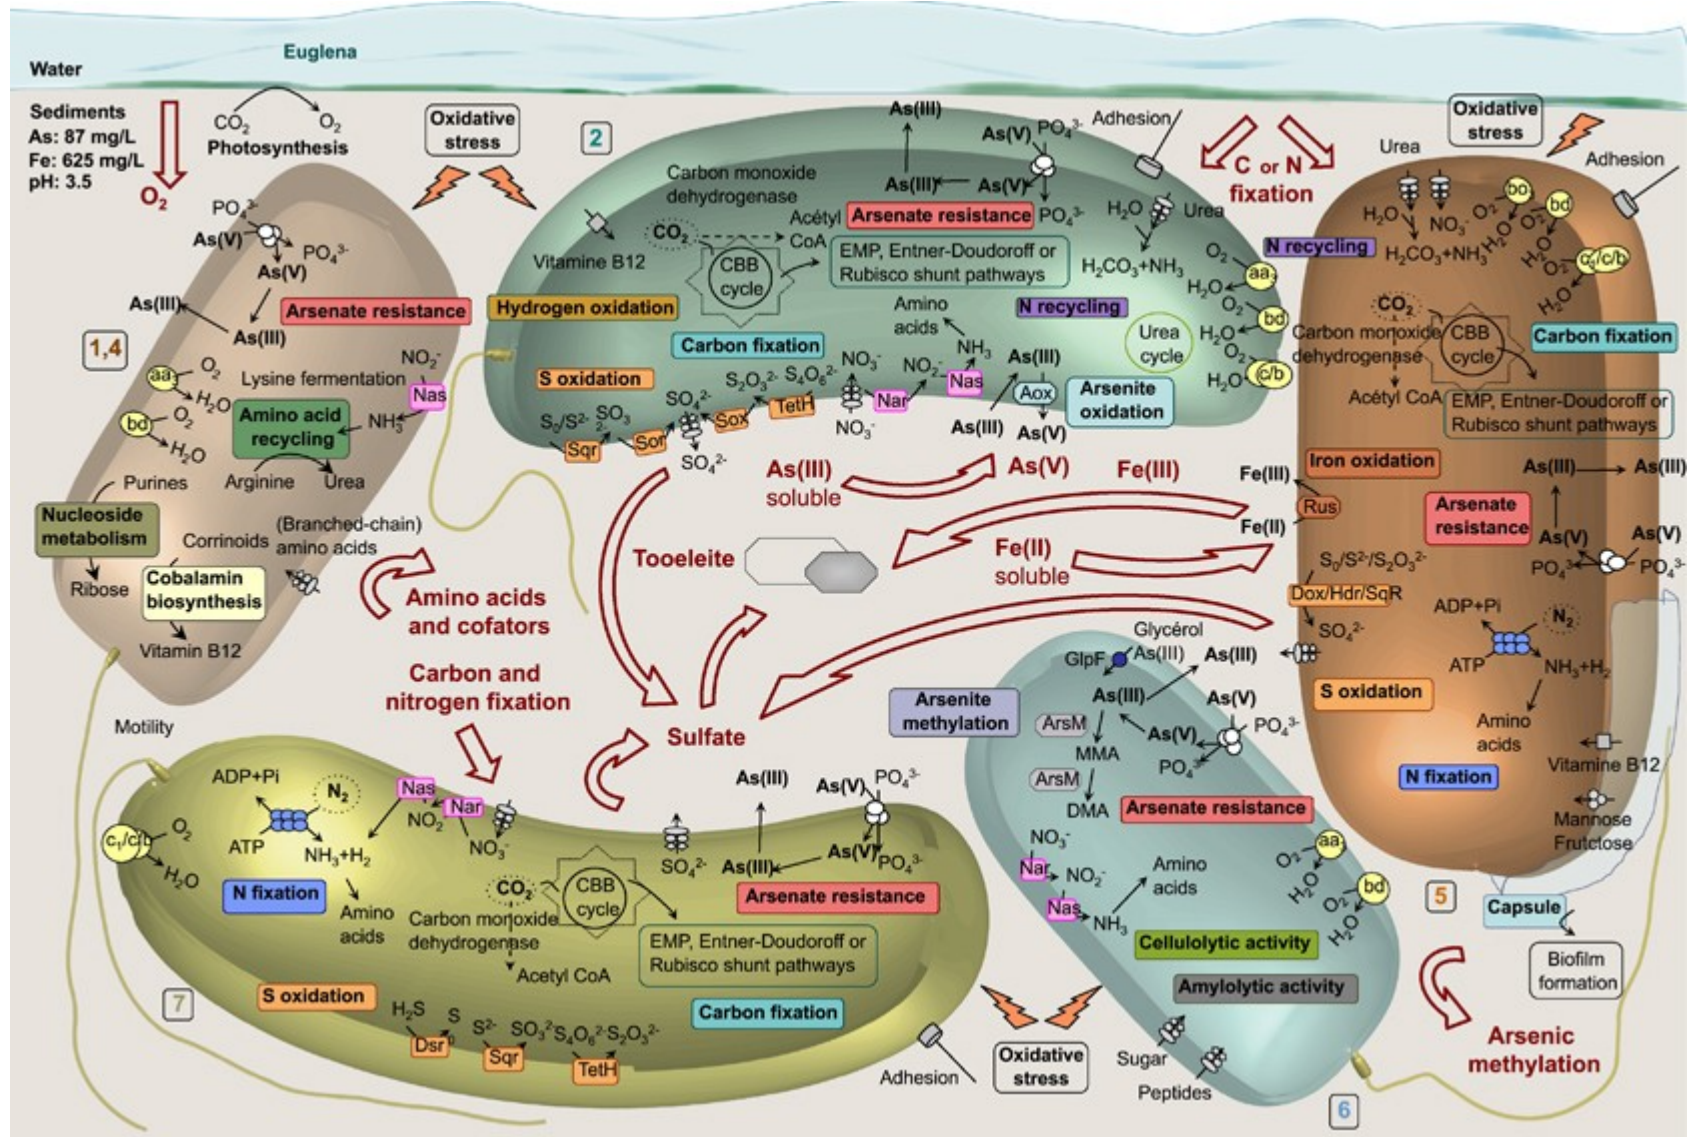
Water

Euglena

Sediments
As: 87 mg/L
Fe: 625 mg/L
pH: 3.5

$O_2$

$CO_2$ $O_2$
Photosynthesis

Oxidative stress

2

Oxidative stress

C or N fixation

Urea

Adhesion

1,4

$PO_4^{3-}$
As(V) $PO_4^{3-}$
As(V)
As(III)
Arsenate resistance
As(III)
$NO_3^-$
aa $O_2$ $H_2O$
Lysine fermentation
Nas
bd $O_2$ $H_2O$
Amino acid recycling
$NH_3$
Purines Arginine Urea
Nucleoside metabolism
Corrinoids
(Branched-chain) amino acids
Ribose
Cobalamin biosynthesis
Vitamin B12

Motility

As(III)
As(V) $PO_4^{3-}$
Adhesion
As(III) As(V)
Carbon monoxide dehydrogenase
Acétyl CoA
Arsenate resistance $PO_4^{3-}$
$H_2O$ Urea
$CO_2$
CBB cycle
EMP, Entner-Doudoroff or Rubisco shunt pathways
$H_2CO_3$+$NH_3$
Vitamine B12
Hydrogen oxidation
N recycling
Amino acids
Carbon fixation
$NH_3$
Urea cycle
S oxidation
$NO_3^-$ $NO_2^-$
Nas
As(III)
$S_2O_3^{2-}$ $S_4O_6^{2-}$
$SO_4^{2-}$
Nar
Aox
Arsenite oxidation
$S_0/S^{2-}$ $SO_3$
Sox TetH
Sqr Sor
$NO_3^-$
$SO_4^{2-}$
As(III) As(V)

As(III) soluble
As(V)
Fe(III)
Tooeleite
Fe(II) soluble
Amino acids and cofators
Carbon and nitrogen fixation
Sulfate

Oxidative stress
Adhesion
Urea
bo bd
$H_2O$ $NO_3^-$ $O_2$
N recycling
$H_2CO_3$+$NH_3$ $H_2O$ $O_2$
$O_2$ aa $H_2O$
$c_1/c/b$
$H_2O$
$CO_2$
bd
Carbon monoxide dehydrogenase
CBB cycle
Carbon fixation
$H_2O$ $O_2$ c/b
Acétyl CoA
EMP, Entner-Doudoroff or Rubisco shunt pathways
Iron oxidation
Fe(III)
Rus
Fe(II)
As(III) As(III)
Arsenate resistance
As(V) As(V)
$S_0/S^{2-}/S_2O_3^{2-}$
$PO_4^{3-}$ $PO_4^{3-}$
Dox/Hdr/SqR
$SO_4^{2-}$
ADP+Pi
$N_2$
ATP $NH_3$+$H_2$
S oxidation
Amino acids
N fixation
Vitamine B12
Mannose Frutctose
5
Capsule
Biofilm formation

Glycérol
GlpF As(III) As(III)
As(III)
As(V)
Arsenite methylation
ArsM
As(V) $PO_4^{3-}$
MMA
$PO_4^{3-}$
ArsM
DMA
Arsenate resistance
$NO_3^-$
Nar $NO_2^-$
Amino acids
Nas
$NH_3$
$O_2$ aa $H_2O$
$O_2$ bd $H_2O$
Cellulolytic activity
Amylolytic activity
Sugar
Peptides
6

Arsenic methylation

ADP+Pi
$N_2$
ATP
$NH_3$+$H_2$
$c_1/c/b$ $O_2$
$H_2O$
N fixation
Nas
Nar
$NO_2^-$
$NO_3^-$
Amino acids
$SO_4^{2-}$
As(III)
As(V) $PO_4^{3-}$
As(III) As(V) $PO_4^{3-}$
$CO_2$
CBB cycle
Carbon monoxide dehydrogenase
Arsenate resistance
EMP, Entner-Doudoroff or Rubisco shunt pathways
Acetyl CoA
7
S oxidation
$H_2S$ S $S^{2-}$ $SO_3^{2-}$ $S_4O_6^{2-}$ $S_2O_3^{2-}$
Dsr Sqr TetH
Carbon fixation
Adhesion
Oxidative stress